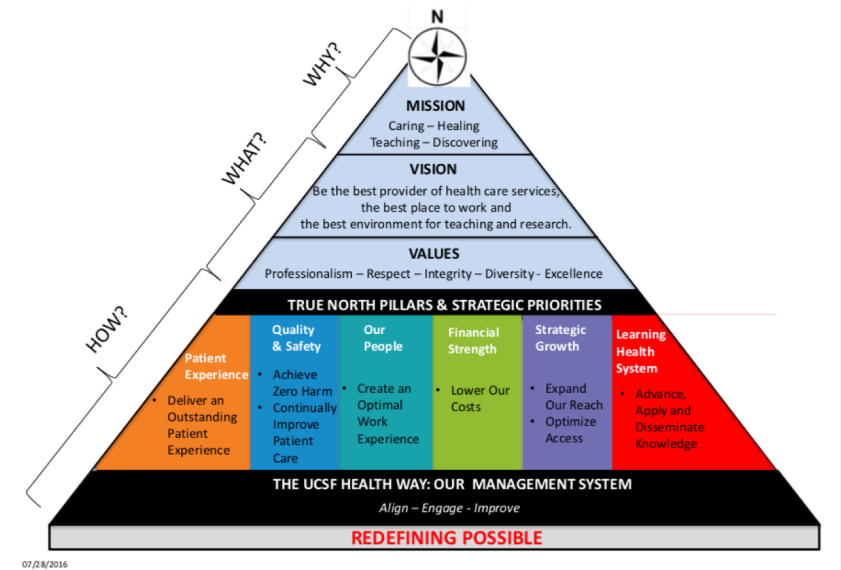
N

WHY?

WHAT?

HOW?

MISSION
Caring – Healing
Teaching – Discovering

VISION
Be the best provider of health care services, the best place to work and the best environment for teaching and research.

VALUES
Professionalism – Respect – Integrity – Diversity - Excellence

TRUE NORTH PILLARS & STRATEGIC PRIORITIES

Patient Experience
• Deliver an Outstanding Patient Experience

Quality & Safety
• Achieve Zero Harm
• Continually Improve Patient Care

Our People
• Create an Optimal Work Experience

Financial Strength
• Lower Our Costs

Strategic Growth
• Expand Our Reach
• Optimize Access

Learning Health System
• Advance, Apply and Disseminate Knowledge

THE UCSF HEALTH WAY: OUR MANAGEMENT SYSTEM
Align – Engage - Improve

REDEFINING POSSIBLE

07/28/2016